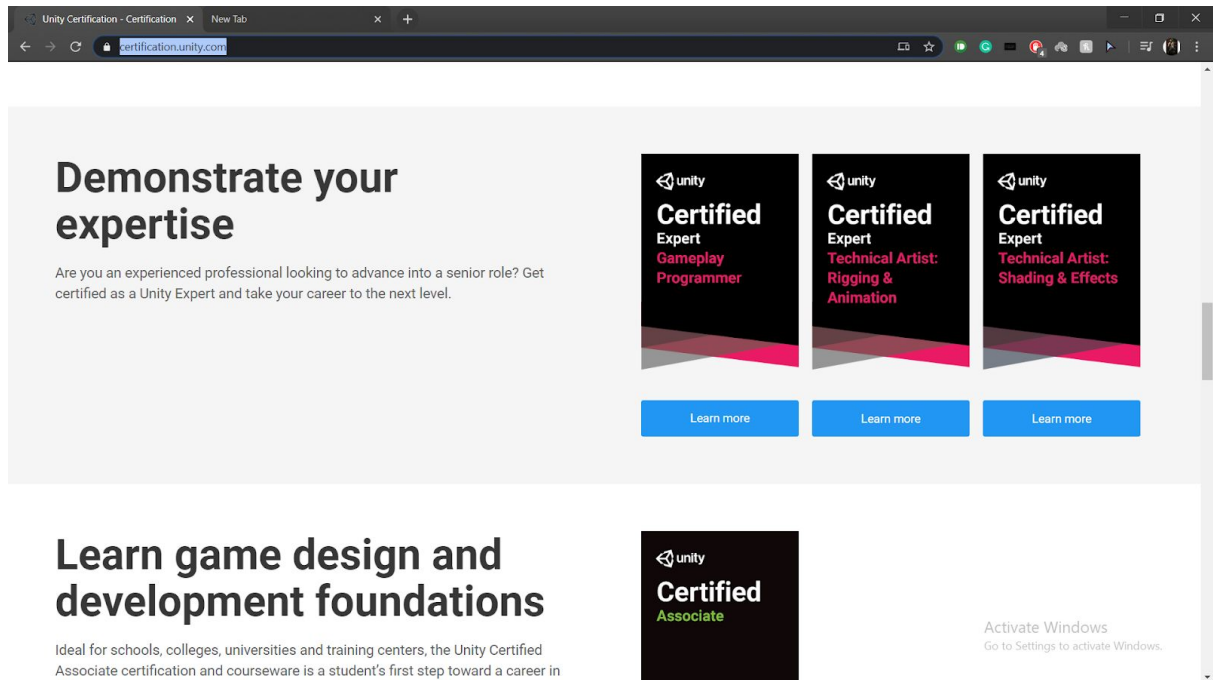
Unity Certification - Certification ×
New Tab ×
certification.unity.com

Demonstrate your expertise

Are you an experienced professional looking to advance into a senior role? Get certified as a Unity Expert and take your career to the next level.

unity
Certified
Expert
Gameplay Programmer

unity
Certified
Expert
Technical Artist: Rigging & Animation

unity
Certified
Expert
Technical Artist: Shading & Effects

Learn more
Learn more
Learn more

Learn game design and development foundations

Ideal for schools, colleges, universities and training centers, the Unity Certified Associate certification and courseware is a student's first step toward a career in

unity
Certified
Associate

Activate Windows
Go to Settings to activate Windows.